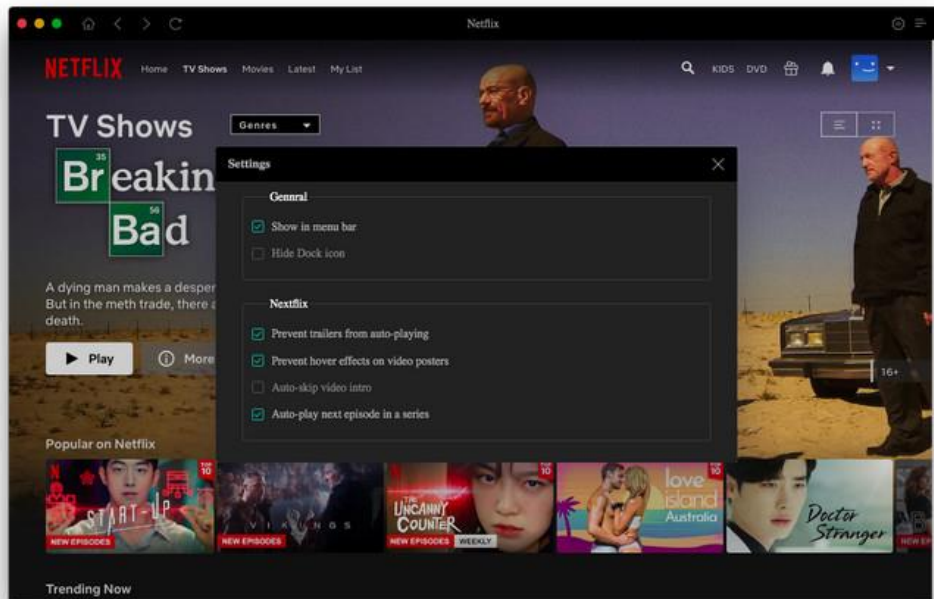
Netflix

NETFLIX Home TV Shows Movies Latest My List

KIDS DVD

TV Shows Genres

Breaking Bad

A dying man makes a desper But in the meth trade, there a death.

Play More

Settings

Genral

Show in menu bar

Hide Dock icon

Nextflix

Prevent trailers from auto-playing

Prevent hover effects on video posters

Auto-skip video intro

Auto-play next episode in a series

16+

Popular on Netflix

START-UP NEW EPISODES

VIKINGS NEW EPISODES

THE UNCANNY COUNTER NEW EPISODES WEEKLY

love island Australia

Doctor Stranger

TOP 10

Trending Now